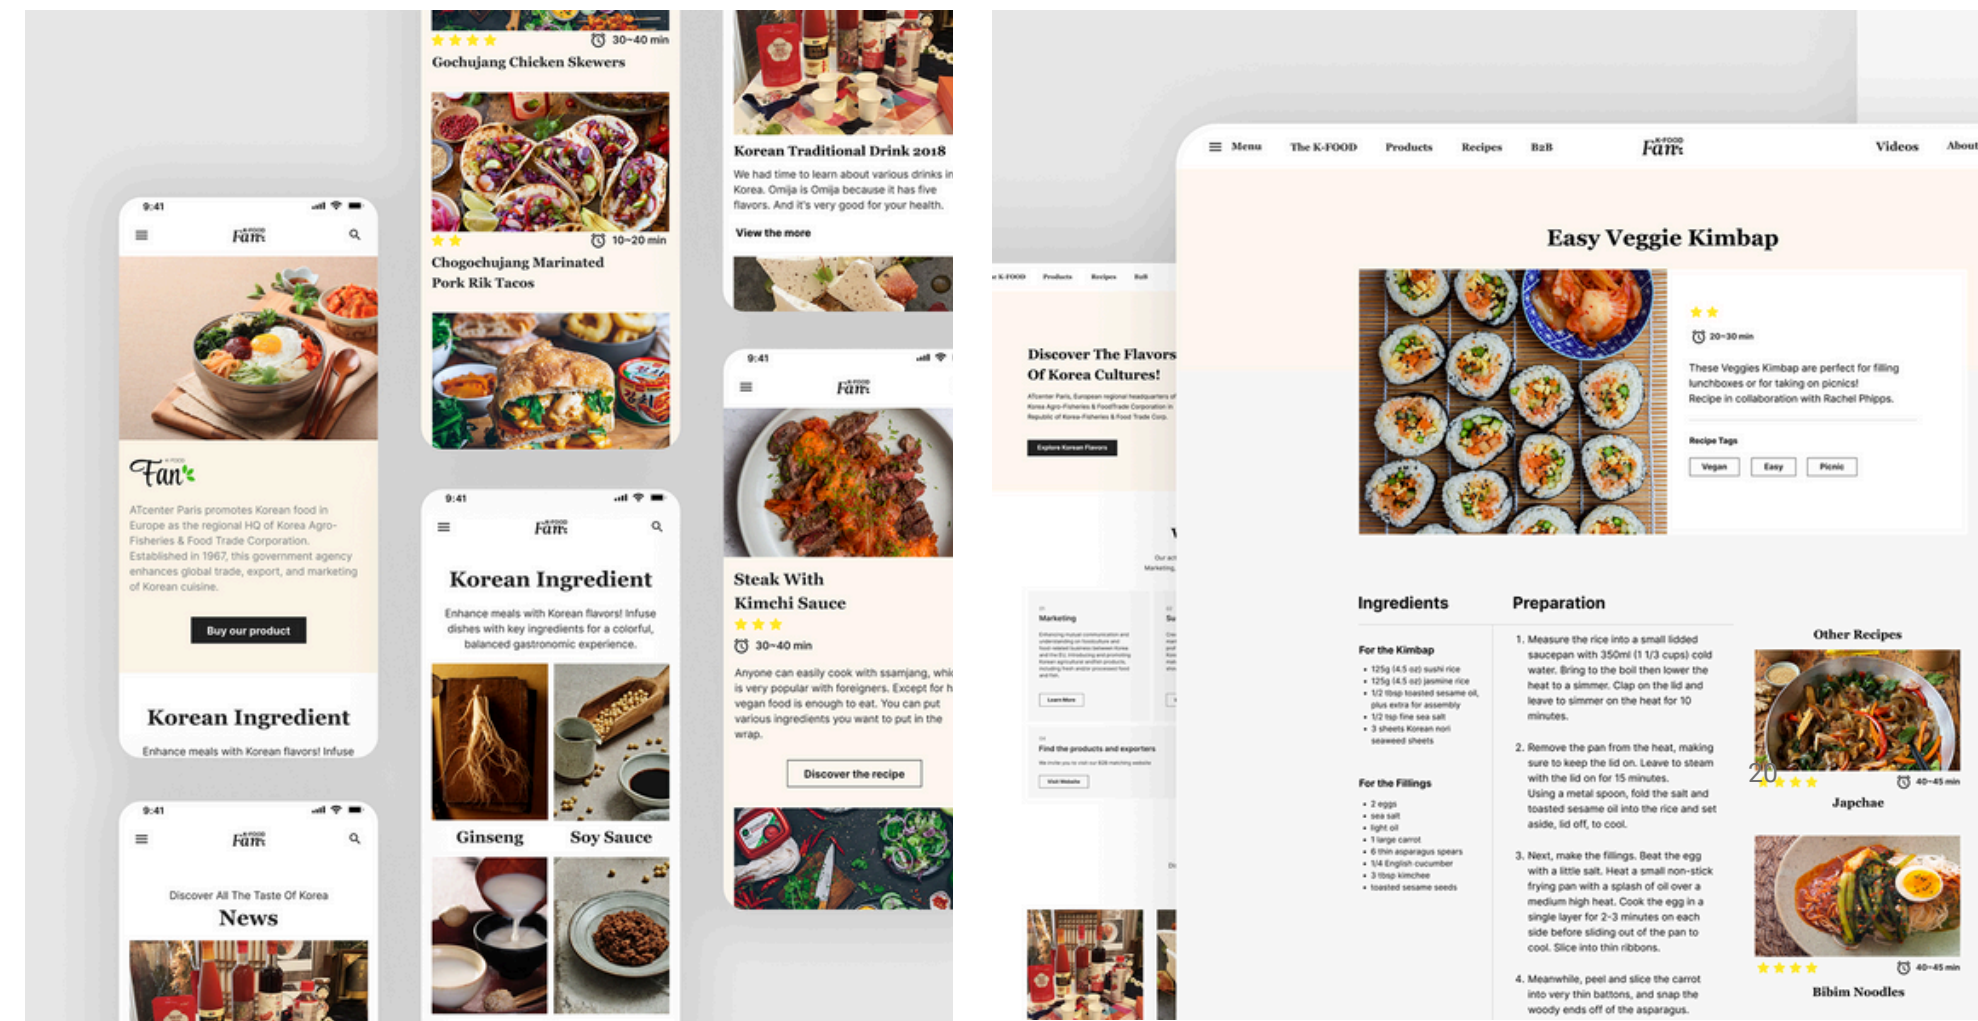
9:41

Fan

ATcenter Paris promotes Korean food in Europe as the regional HQ of Korea Agro-Fisheries & Food Trade Corporation. Established in 1967, this government agency enhances global trade, export, and marketing of Korean cuisine.

Buy our product

Korean Ingredient

Enhance meals with Korean flavors! Infuse

9:41

Fan

Discover All The Taste Of Korea

News

30~40 min

Gochujang Chicken Skewers

10~20 min

Chogochujang Marinated Pork Rik Tacos

9:41

Fan

Korean Ingredient

Enhance meals with Korean flavors! Infuse dishes with key ingredients for a colorful, balanced gastronomic experience.

Ginseng

Soy Sauce

Korean Traditional Drink 2018

We had time to learn about various drinks in Korea. Omija is Omija because it has five flavors. And it's very good for your health.

View the more

9:41

Fan

Steak With Kimchi Sauce

30~40 min

Anyone can easily cook with ssamjang, which is very popular with foreigners. Except for h vegan food is enough to eat. You can put various ingredients you want to put in the wrap.

Discover the recipe

Menu The K-FOOD Products Recipes B2B Fan Videos About

Discover The Flavors Of Korea Cultures!

Explore Korean Flavors

Marketing

Find the products and exporters

Easy Veggie Kimbap

20~30 min

These Veggies Kimbap are perfect for filling lunchboxes or for taking on picnics!
Recipe in collaboration with Rachel Phipps.

Recipe Tags

Vegan Easy Picnic

Ingredients

For the Kimbap
• 125g (4.5 oz) sushi rice
• 125g (4.5 oz) jasmine rice
• 1/2 tbsp toasted sesame oil, plus extra for assembly
• 1/2 tsp fine sea salt
• 3 sheets Korean nori seaweed sheets

For the Fillings
• 2 eggs
• sea salt
• light oil
• 1 large carrot
• 6 thin asparagus spears
• 1/4 English cucumber
• 3 tbsp kimchee
• toasted sesame seeds

Preparation

1. Measure the rice into a small lidded saucepan with 350ml (1 1/3 cups) cold water. Bring to the boil then lower the heat to a simmer. Clap on the lid and leave to simmer on the heat for 10 minutes.

2. Remove the pan from the heat, making sure to keep the lid on. Leave to steam with the lid on for 15 minutes. Using a metal spoon, fold the salt and toasted sesame oil into the rice and set aside, lid off, to cool.

3. Next, make the fillings. Beat the egg with a little salt. Heat a small non-stick frying pan with a splash of oil over a medium high heat. Cook the egg in a single layer for 2-3 minutes on each side before sliding out of the pan to cool. Slice into thin ribbons.

4. Meanwhile, peel and slice the carrot into very thin battons, and snap the woody ends off of the asparagus.

Other Recipes

40~45 min

Japchae

40~45 min

Bibim Noodles